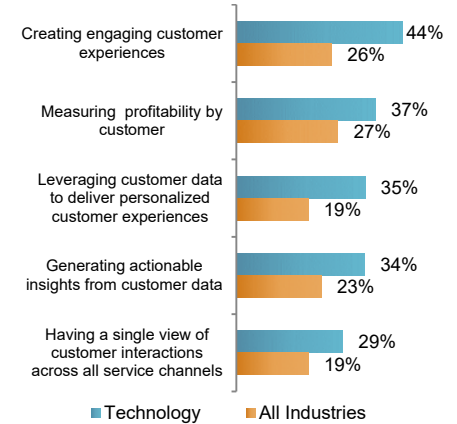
Creating engaging customer experiences
44%
26%

Measuring profitability by customer
37%
27%

Leveraging customer data to deliver personalized customer experiences
35%
19%

Generating actionable insights from customer data
34%
23%

Having a single view of customer interactions across all service channels
29%
19%

Technology
All Industries